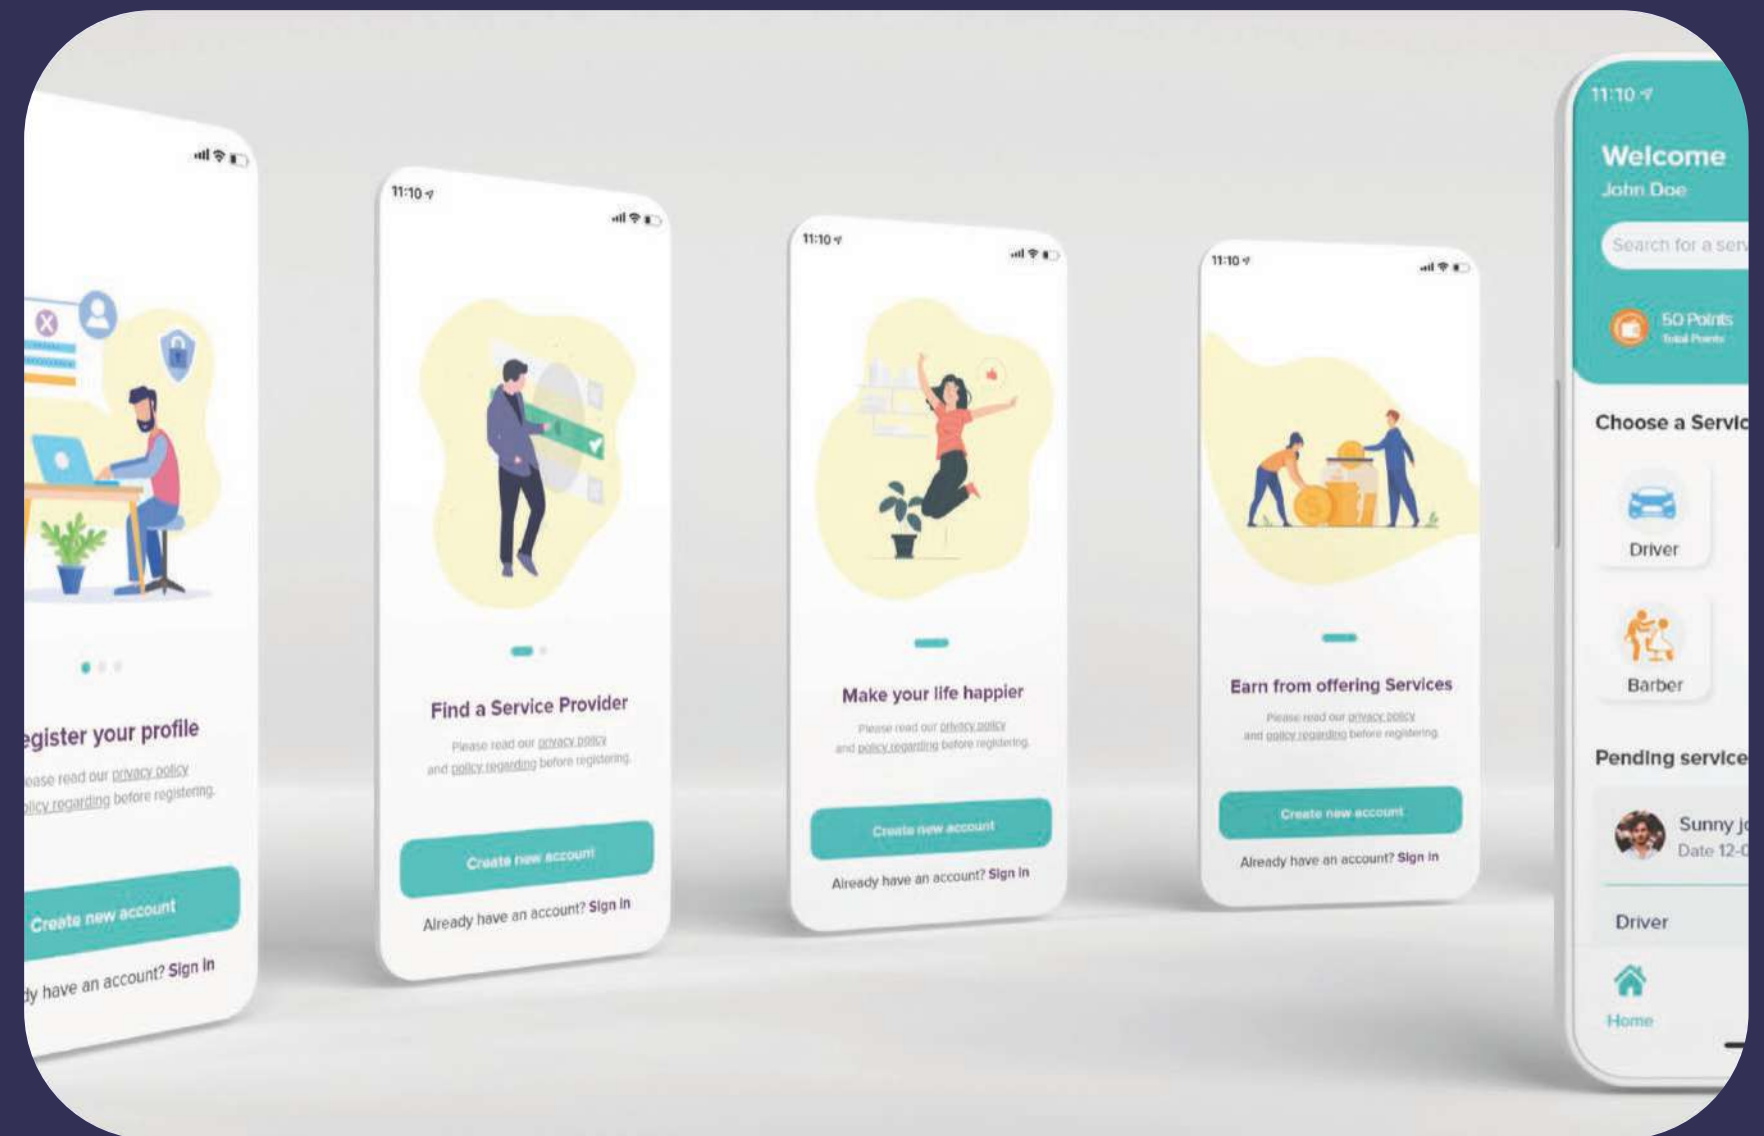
egister your profile

ease read our privacy policy
olicy regarding before registering.

Create new account

dy have an account? Sign In

11:10

Find a Service Provider

Please read our privacy policy
and policy regarding before registering.

Create new account

Already have an account? Sign In

11:10

Make your life happier

Please read our privacy policy
and policy regarding before registering.

Create new account

Already have an account? Sign In

11:10

Earn from offering Services

Please read our privacy policy
and policy regarding before registering.

Create new account

Already have an account? Sign In

11:10

Welcome
John Doe

Search for a ser

50 Points
Total Points

Choose a Servic

Driver

Barber

Pending service

Sunny j
Date 12-0

Driver

Home